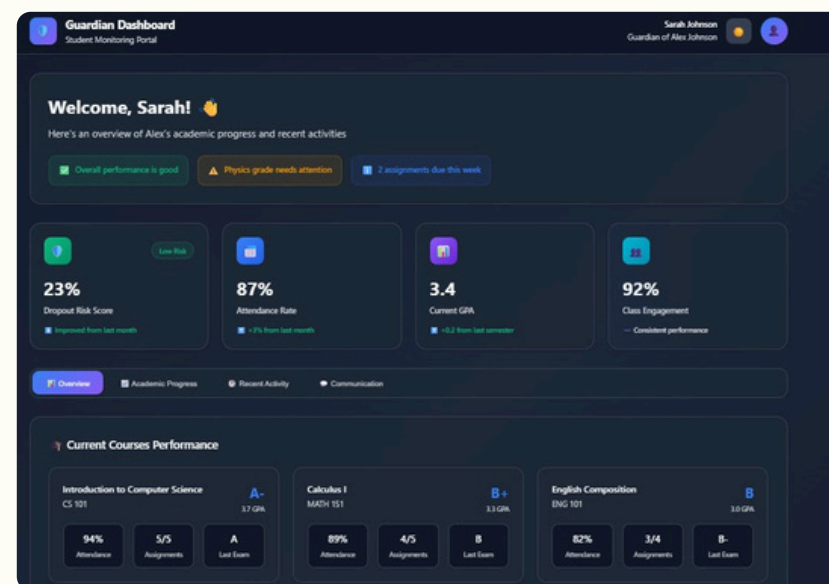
Guardian Dashboard
Student Monitoring Portal

Sarah Johnson
Guardian of Alex Johnson

Welcome, Sarah! 👋

Here's an overview of Alex's academic progress and recent activities

Overall performance is good

Physics grade needs attention

2 assignments due this week

Low Risk

23%
Dropout Risk Score
Improved from last month

87%
Attendance Rate
+3% from last month

3.4
Current GPA
+0.2 from last semester

92%
Class Engagement
— Consistent performance

Overview
Academic Progress
Recent Activity
Communication

Current Courses Performance

Introduction to Computer Science
CS 101
A-
3.7 GPA

| 94% | 5/5 | A |
|---|---|---|
| Attendance | Assignments | Last Exam |

Calculus I
MATH 151
B+
3.3 GPA

| 89% | 4/5 | B |
|---|---|---|
| Attendance | Assignments | Last Exam |

English Composition
ENG 101
B
3.0 GPA

| 82% | 3/4 | B- |
|---|---|---|
| Attendance | Assignments | Last Exam |